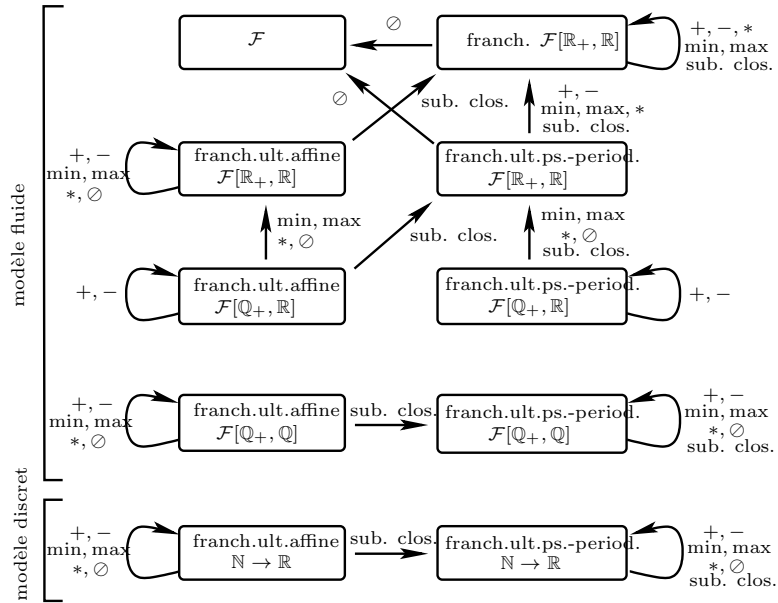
modèle fluide

$\mathcal{F}$

$\oslash$

franch. $\mathcal{F}[\mathbb{R}_+, \mathbb{R}]$

$+, -, *$
min, max
sub. clos.

$\oslash$

sub. clos.

$+, -$
min, max, $*$
sub. clos.

$+, -$
min, max
$*, \oslash$

franch.ult.affine
$\mathcal{F}[\mathbb{R}_+, \mathbb{R}]$

franch.ult.ps.-period.
$\mathcal{F}[\mathbb{R}_+, \mathbb{R}]$

min, max
$*, \oslash$

sub. clos.

min, max
$*, \oslash$
sub. clos.

$+, -$

franch.ult.affine
$\mathcal{F}[\mathbb{Q}_+, \mathbb{R}]$

franch.ult.ps.-period.
$\mathcal{F}[\mathbb{Q}_+, \mathbb{R}]$

$+, -$

$+, -$
min, max
$*, \oslash$

franch.ult.affine
$\mathcal{F}[\mathbb{Q}_+, \mathbb{Q}]$

sub. clos.

franch.ult.ps.-period.
$\mathcal{F}[\mathbb{Q}_+, \mathbb{Q}]$

$+, -$
min, max
$*, \oslash$
sub. clos.

modèle discret

$+, -$
min, max
$*, \oslash$

franch.ult.affine
$\mathbb{N} \to \mathbb{R}$

sub. clos.

franch.ult.ps.-period.
$\mathbb{N} \to \mathbb{R}$

$+, -$
min, max
$*, \oslash$
sub. clos.